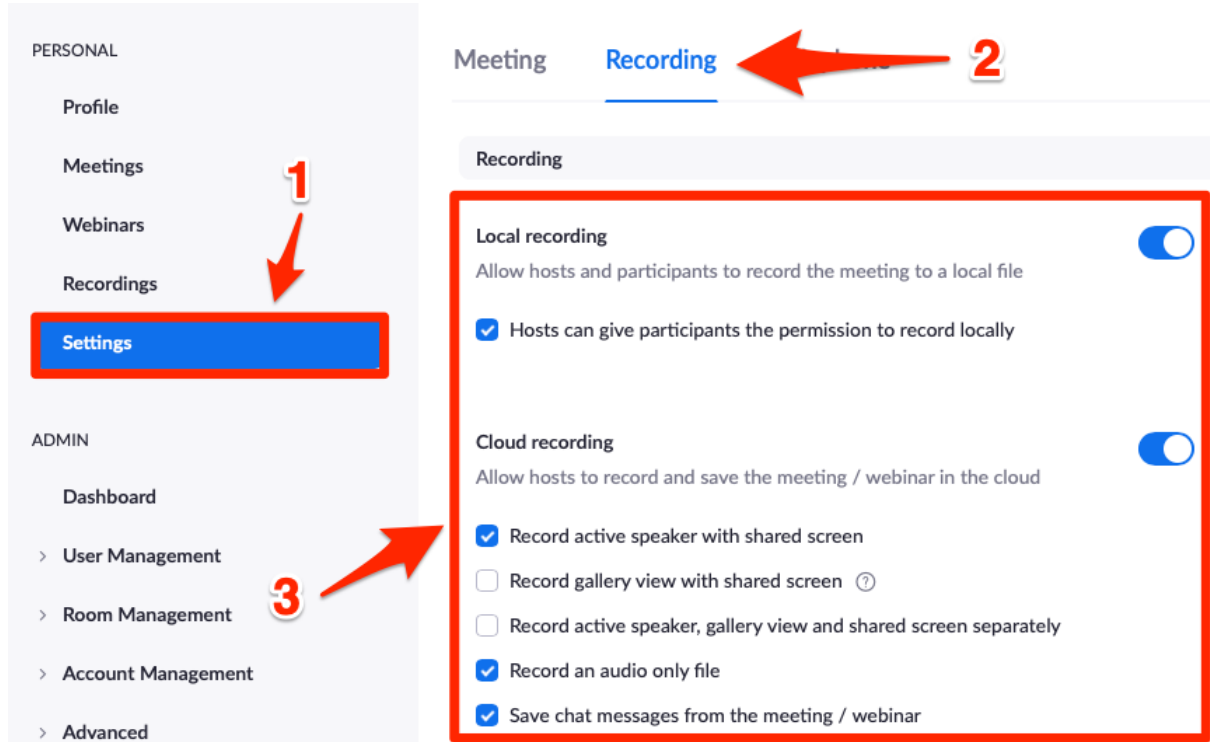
PERSONAL

Profile

Meetings

Webinars

Recordings

Settings

ADMIN

Dashboard

› User Management

› Room Management

› Account Management

› Advanced

Meeting Recording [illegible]

2

1

Recording

Local recording

Allow hosts and participants to record the meeting to a local file

Hosts can give participants the permission to record locally

Cloud recording

Allow hosts to record and save the meeting / webinar in the cloud

3

Record active speaker with shared screen

Record gallery view with shared screen

Record active speaker, gallery view and shared screen separately

Record an audio only file

Save chat messages from the meeting / webinar